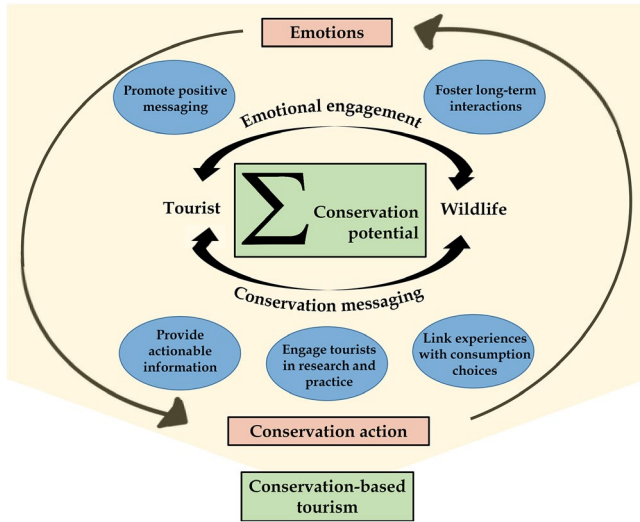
Emotions

Promote positive messaging

Foster long-term interactions

Emotional engagement

Tourist

$\sum$ Conservation potential

Wildlife

Conservation messaging

Provide actionable information

Engage tourists in research and practice

Link experiences with consumption choices

Conservation action

Conservation-based tourism